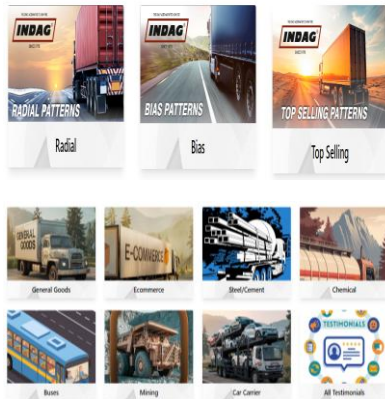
INDAG

RADIAL PATTERNS

Radial

INDAG

BIAS PATTERNS

Bias

INDAG

TOP SELLING PATTERNS

Top Selling

GENERAL GOODS

General Goods

E-COMMERCE

Ecommerce

Steel/Cement

Chemical

Buses

Mining

Car Carrier

TESTIMONIALS

All Testimonials